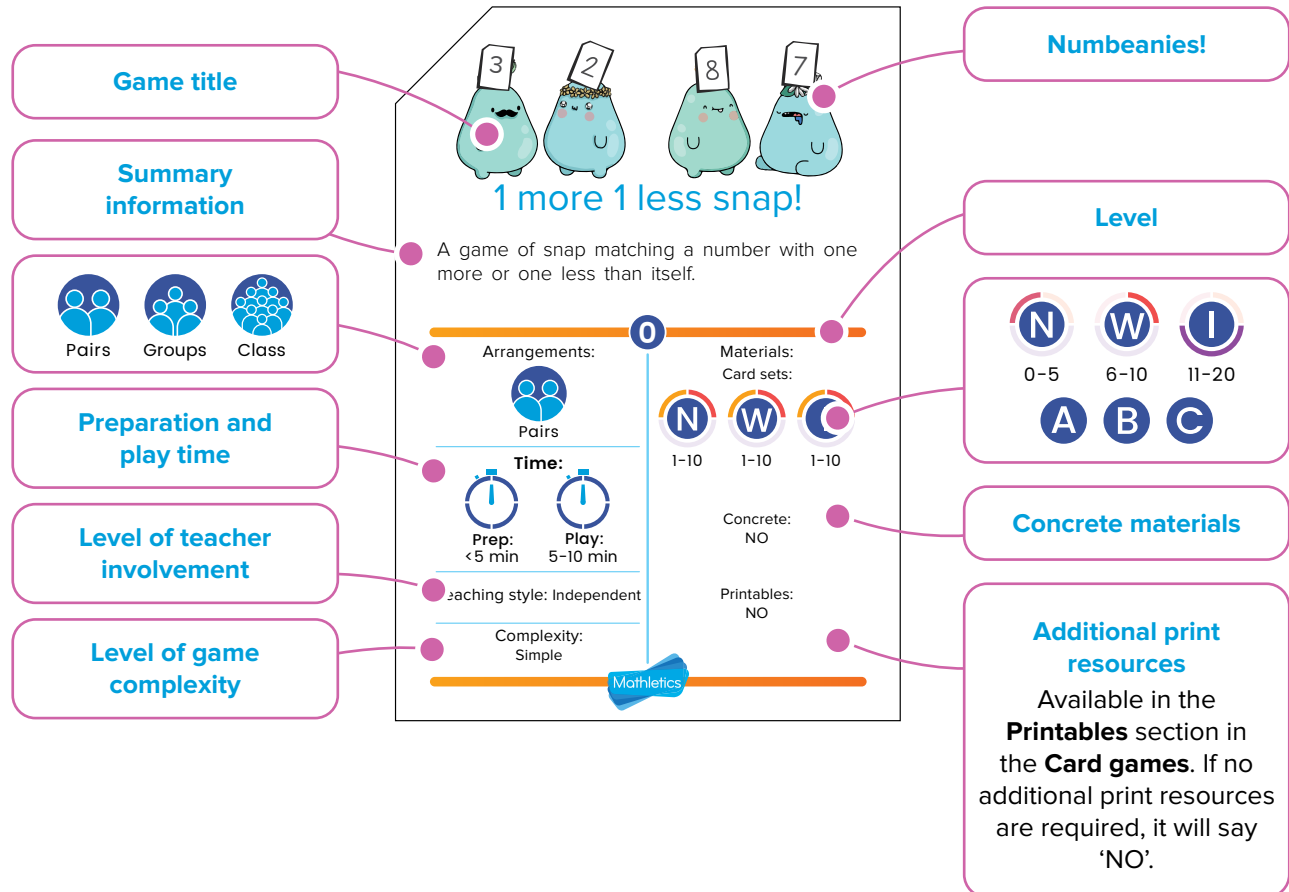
Game title

Summary information

Pairs Groups Class

Preparation and play time

Level of teacher involvement

Level of game complexity

3 2 8 7

1 more 1 less snap!

A game of snap matching a number with one more or one less than itself.

0

Arrangements:

Pairs

Time:

Prep: <5 min

Play: 5-10 min

eaching style: Independent

Complexity: Simple

Materials:

Card sets:

N W

1-10 1-10 1-10

Concrete: NO

Printables: NO

Mathletics

Numbeanies!

Level

N W I

0-5 6-10 11-20

A B C

Concrete materials

Additional print resources

Available in the **Printables** section in the **Card games**. If no additional print resources are required, it will say 'NO'.